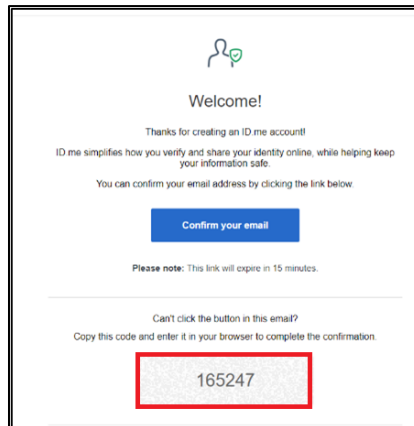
Welcome!

Thanks for creating an ID.me account!

ID.me simplifies how you verify and share your identity online, while helping keep your information safe.

You can confirm your email address by clicking the link below.

Confirm your email

Please note: This link will expire in 15 minutes.

Can't click the button in this email?

Copy this code and enter it in your browser to complete the confirmation.

165247